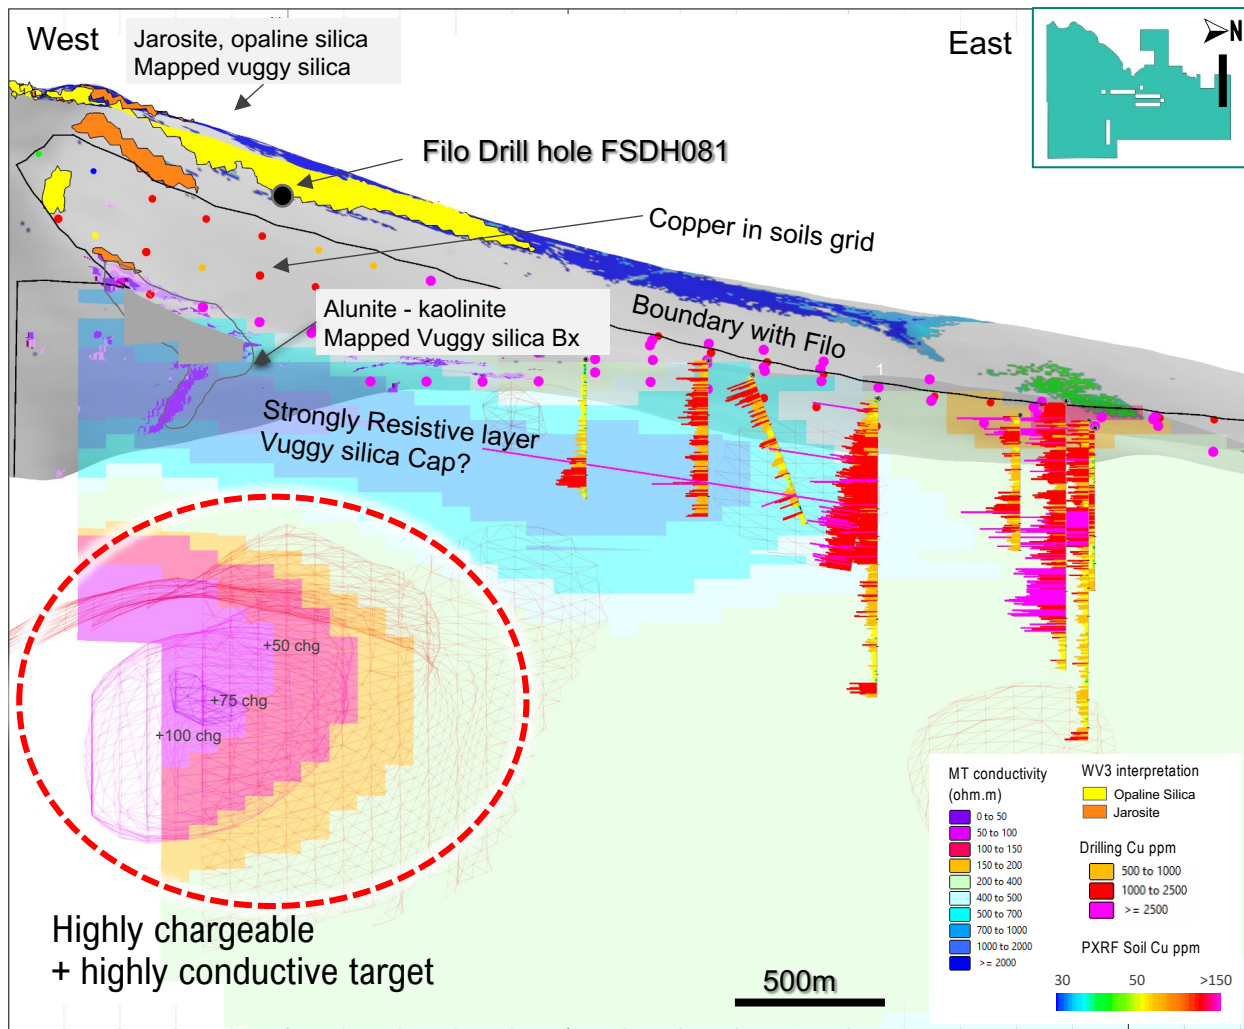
West

Jarosite, opaline silica
Mapped vuggy silica

East

N

Filo Drill hole FSDH081

Copper in soils grid

Alunite - kaolinite
Mapped Vuggy silica Bx

Boundary with Filo

Strongly Resistive layer
Vuggy silica Cap?

+50 chg

+75 chg

+100 chg

Highly chargeable
+ highly conductive target

500m

MT conductivity (ohm.m)
0 to 50
50 to 100
100 to 150
150 to 200
200 to 400
400 to 500
500 to 700
700 to 1000
1000 to 2000
>= 2000

WV3 interpretation
Opaline Silica
Jarosite

Drilling Cu ppm
500 to 1000
1000 to 2500
>= 2500

PXRF Soil Cu ppm
30
50
>150